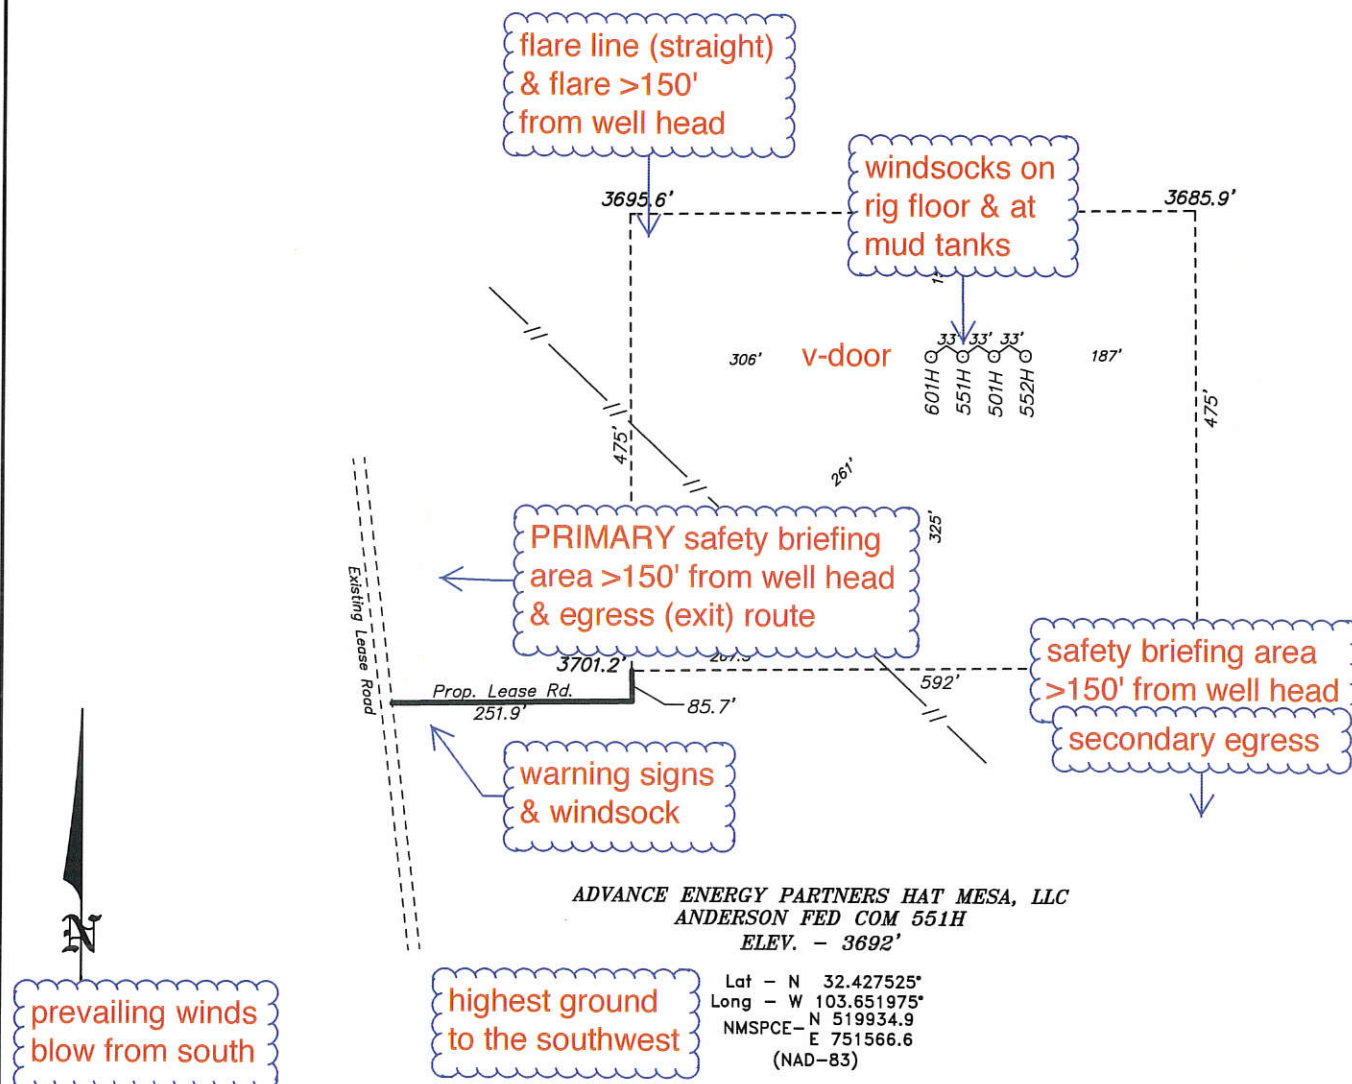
flare line (straight) & flare >150' from well head

windsocks on rig floor & at mud tanks

3695.6'

3685.9'

306'

v-door

187'

33' 33' 33'

601H 551H 501H 552H

475'

475'

261'

325'

PRIMARY safety briefing area >150' from well head & egress (exit) route

Existing Lease Road

3701.2'

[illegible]

592'

safety briefing area >150' from well head

secondary egress

Prop. Lease Rd.
251.9'

85.7'

warning signs & windsock

ADVANCE ENERGY PARTNERS HAT MESA, LLC
ANDERSON FED COM 551H
ELEV. – 3692'

N

prevailing winds blow from south

highest ground to the southwest

Lat – N 32.427525°
Long – W 103.651975°
NMSPCE– N 519934.9
E 751566.6
(NAD–83)